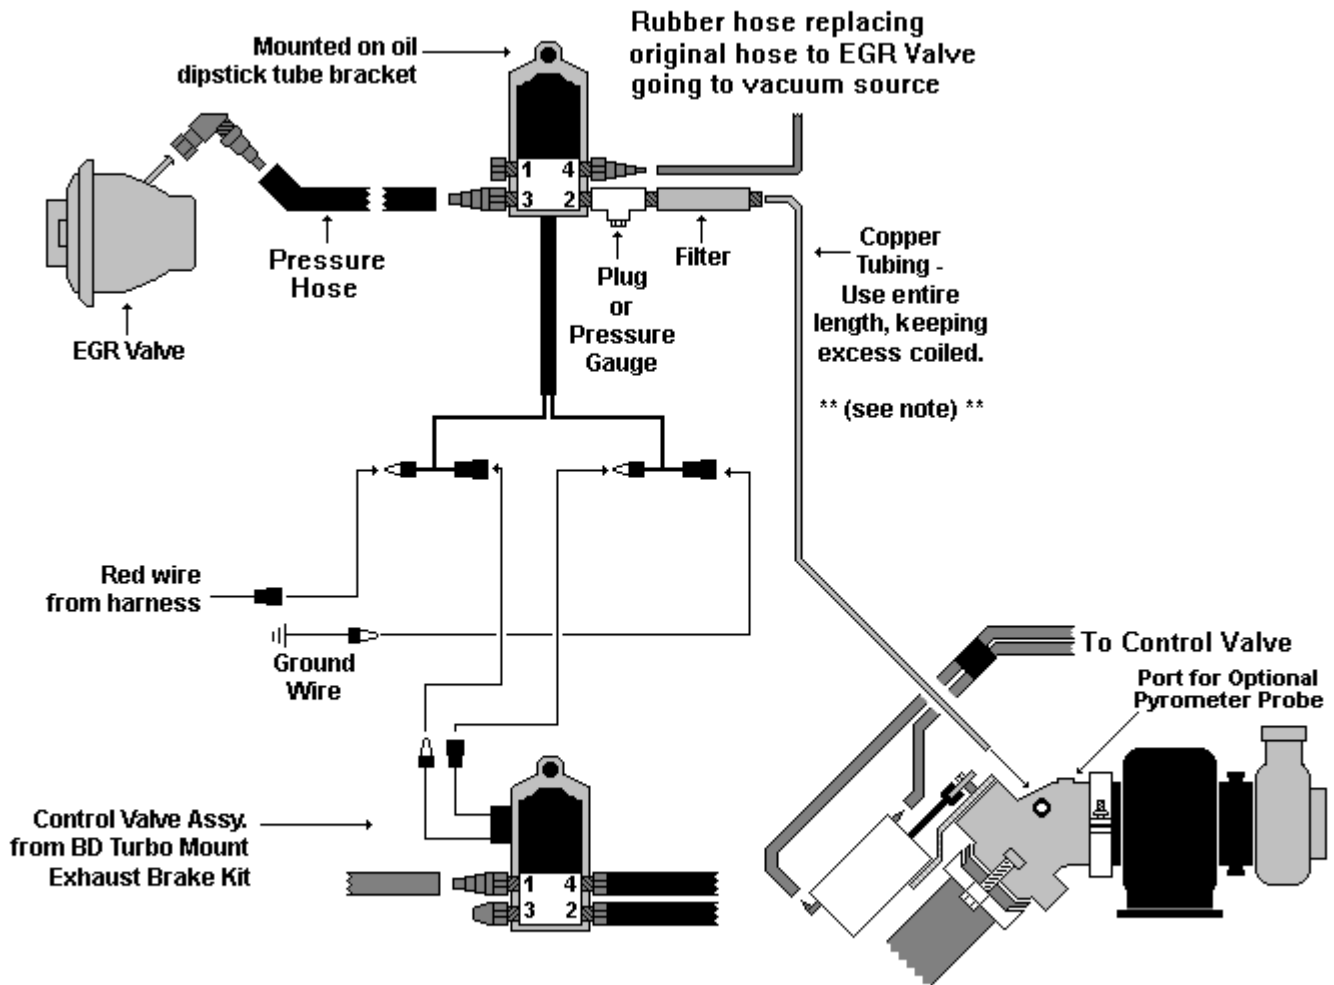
Mounted on oil dipstick tube bracket

Rubber hose replacing original hose to EGR Valve going to vacuum source

1 4
3 2

Pressure Hose

EGR Valve

Plug or Pressure Gauge

Filter

Copper Tubing - Use entire length, keeping excess coiled.

** (see note) **

Red wire from harness

Ground Wire

To Control Valve

Port for Optional Pyrometer Probe

Control Valve Assy. from BD Turbo Mount Exhaust Brake Kit

1 4
3 2